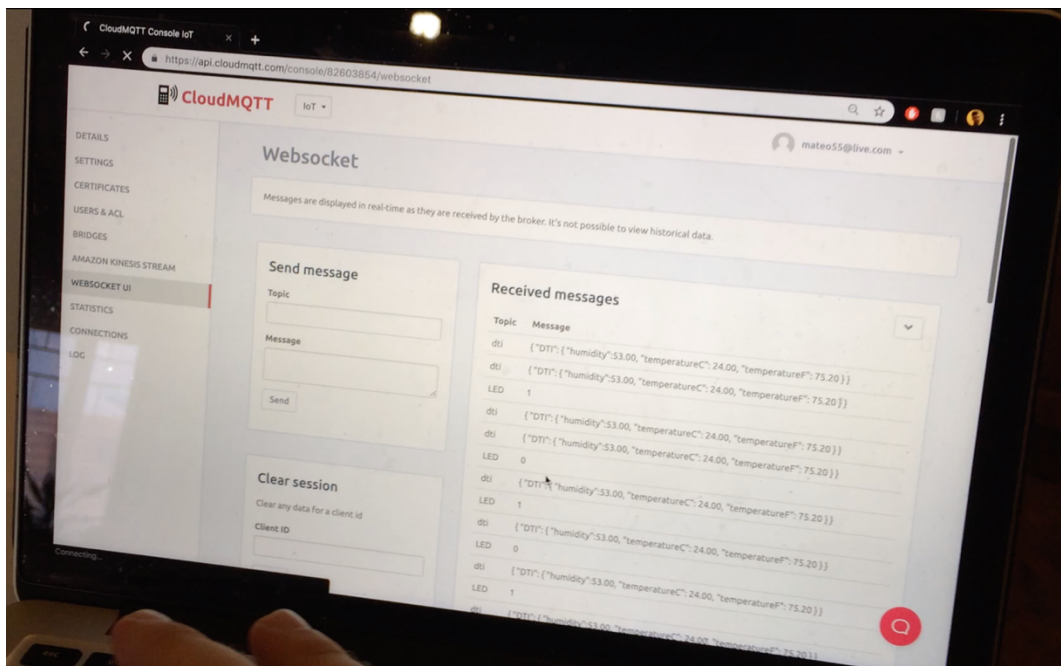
CloudMQTT Console IoT

https://api.cloudmqtt.com/console/82603864/websocket

CloudMQTT

IoT

mateo55@live.com

DETAILS
SETTINGS
CERTIFICATES
USERS & ACL
BRIDGES
AMAZON KINESIS STREAM
WEBSOCKET UI
STATISTICS
CONNECTIONS
LOG

Websocket

Messages are displayed in real-time as they are received by the broker. It's not possible to view historical data.

Send message

Topic

Message

Send

Clear session

Clear any data for a client id

Client ID

Received messages

| Topic | Message |
|---|---|
| dti | {"DTI": {"humidity":53.00, "temperatureC": 24.00, "temperatureF": 75.20}} |
| dti | {"DTI": {"humidity":53.00, "temperatureC": 24.00, "temperatureF": 75.20}} |
| LED | 1 |
| dti | {"DTI": {"humidity":53.00, "temperatureC": 24.00, "temperatureF": 75.20}} |
| dti | {"DTI": {"humidity":53.00, "temperatureC": 24.00, "temperatureF": 75.20}} |
| LED | 0 |
| dti | {"DTI": {"humidity":53.00, "temperatureC": 24.00, "temperatureF": 75.20}} |
| LED | 1 |
| dti | {"DTI": {"humidity":53.00, "temperatureC": 24.00, "temperatureF": 75.20}} |
| LED | 0 |
| dti | {"DTI": {"humidity":53.00, "temperatureC": 24.00, "temperatureF": 75.20}} |
| LED | 1 |
| dti | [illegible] |

Connecting...